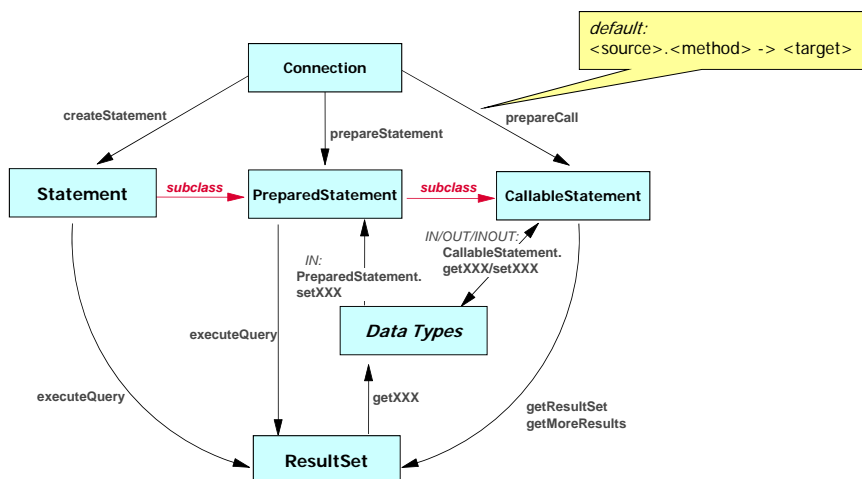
default:
<source>.<method> -> <target>

Connection

createStatement

prepareStatement

prepareCall

Statement

subclass

PreparedStatement

subclass

CallableStatement

IN/OUT/INOUT:
CallableStatement.
getXXX/setXXX

IN:
PreparedStatement.
setXXX

executeQuery

Data Types

executeQuery

getXXX

getResultSet
getMoreResults

ResultSet